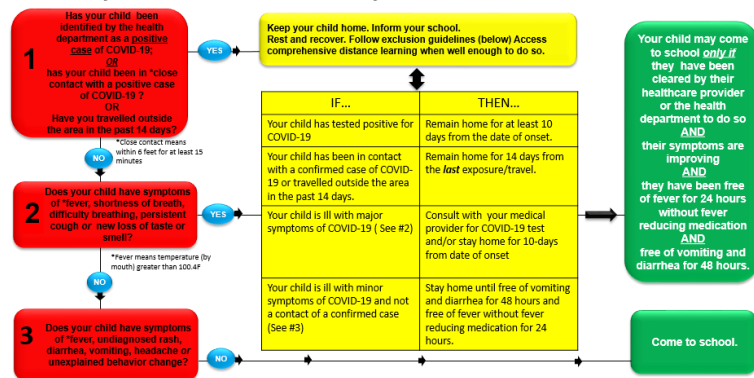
1

Has your child been identified by the health department as a positive case of COVID-19; OR has your child been in *close contact with a positive case of COVID-19 ? OR Have you travelled outside the area in the past 14 days?

*Close contact means within 6 feet for at least 15 minutes

YES

NO

Keep your child home. Inform your school. Rest and recover. Follow exclusion guidelines (below) Access comprehensive distance learning when well enough to do so.

| IF... | THEN... |
|---|---|
| Your child has tested positive for COVID-19 | Remain home for at least 10 days from the date of onset. |
| Your child has been in contact with a confirmed case of COVID-19 or travelled outside the area in the past 14 days. | Remain home for 14 days from the *last* exposure/travel. |
| Your child is Ill with major symptoms of COVID-19 ( See #2) | Consult with your medical provider for COVID-19 test and/or stay home for 10-days from date of onset |
| Your child is ill with minor symptoms of COVID-19 and not a contact of a confirmed case (See #3) | Stay home until free of vomiting and diarrhea for 48 hours and free of fever without fever reducing medication for 24 hours. |

2

Does your child have symptoms of *fever, shortness of breath, difficulty breathing, persistent cough or new loss of taste or smell?

YES

*Fever means temperature (by mouth) greater than 100.4F

NO

3

Does your child have symptoms of *fever, undiagnosed rash, diarrhea, vomiting, headache or unexplained behavior change?

NO

Your child may come to school *only if* they have been cleared by their healthcare provider or the health department to do so AND their symptoms are improving AND they have been free of fever for 24 hours without fever reducing medication AND free of vomiting and diarrhea for 48 hours.

Come to school.